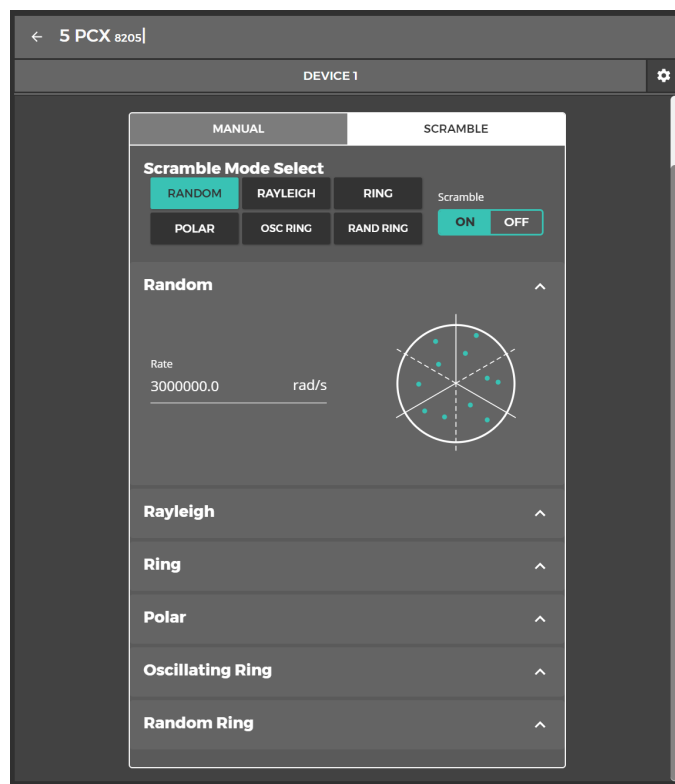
← 5 PCX 8205

DEVICE 1

MANUAL
SCRAMBLE

Scramble Mode Select

RANDOM
RAYLEIGH
RING
POLAR
OSC RING
RAND RING

Scramble
ON
OFF

Random

Rate
3000000.0 rad/s

Rayleigh

Ring

Polar

Oscillating Ring

Random Ring